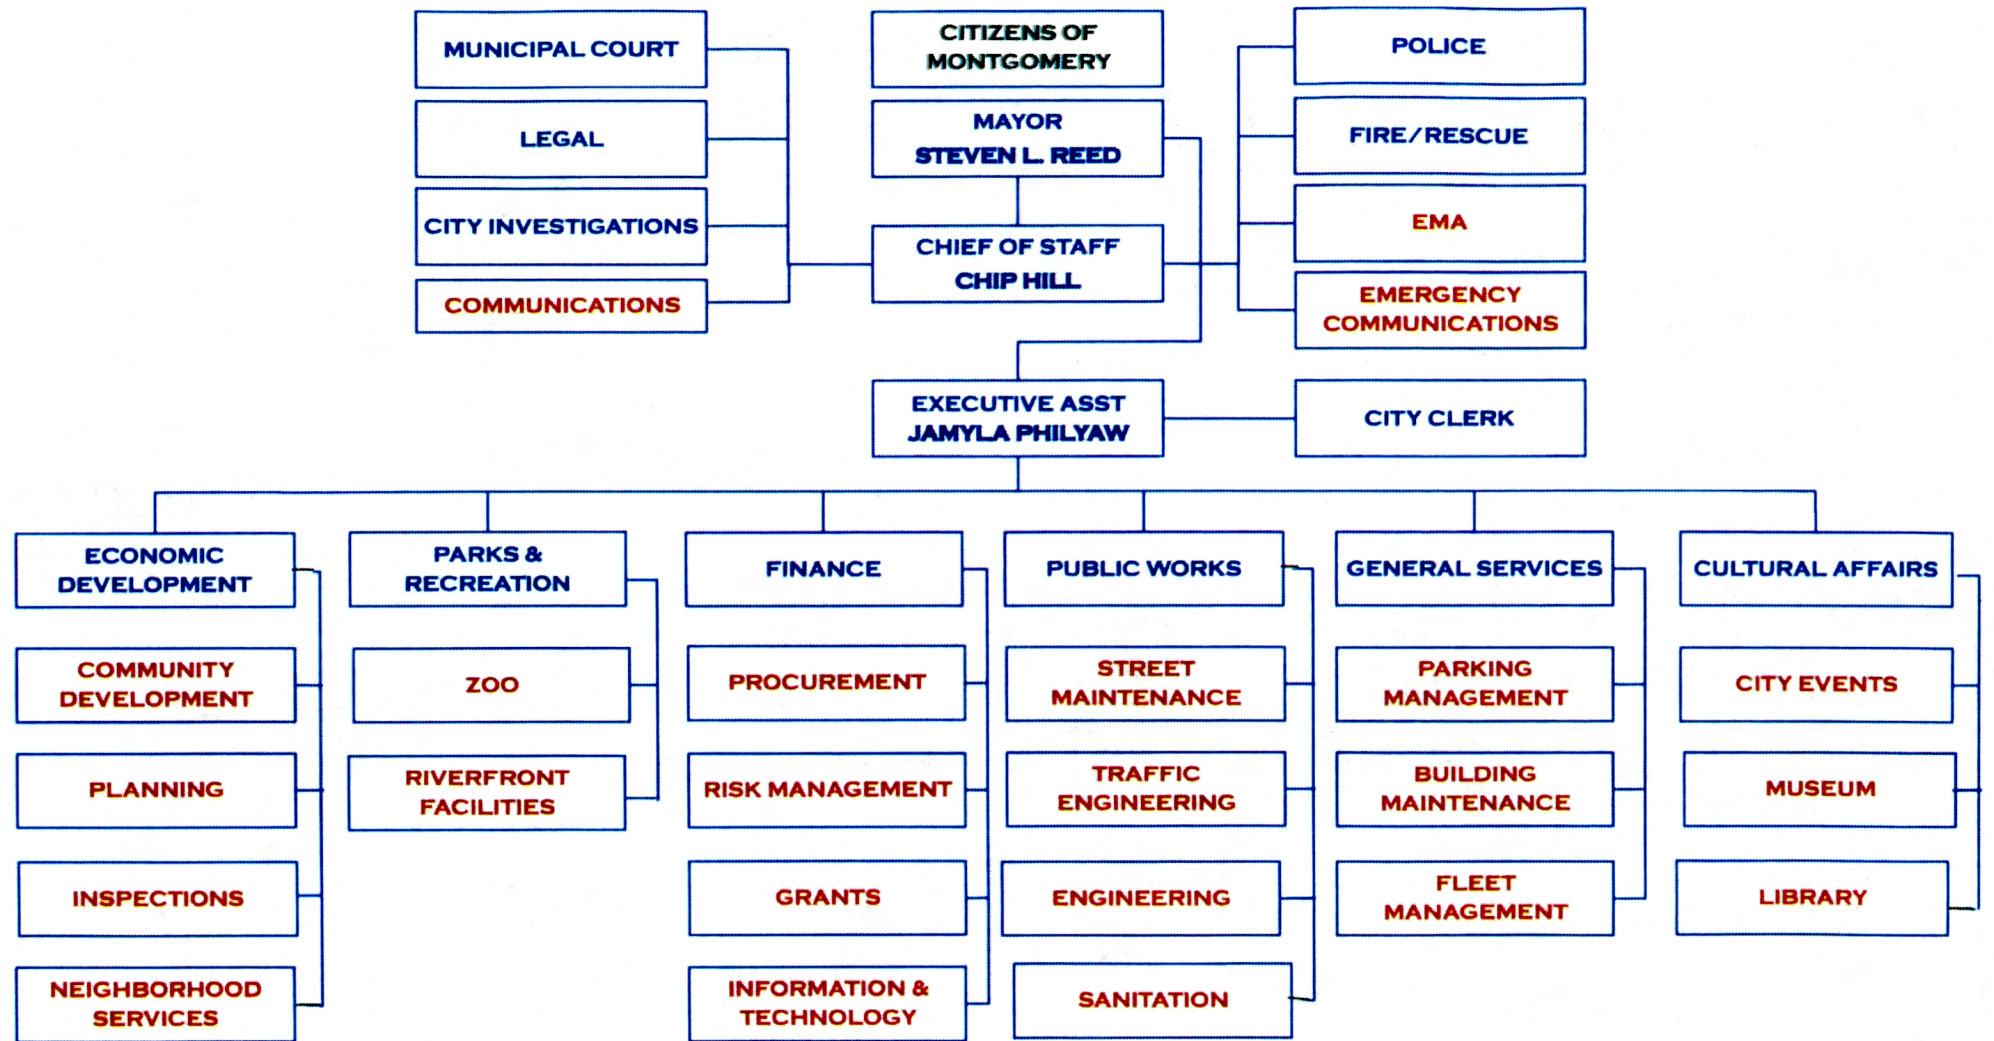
MUNICIPAL COURT

LEGAL

CITY INVESTIGATIONS

COMMUNICATIONS

CITIZENS OF MONTGOMERY

MAYOR
STEVEN L. REED

CHIEF OF STAFF
CHIP HILL

POLICE

FIRE/RESCUE

EMA

EMERGENCY COMMUNICATIONS

EXECUTIVE ASST
JAMYLA PHILYAW

CITY CLERK

ECONOMIC DEVELOPMENT

COMMUNITY DEVELOPMENT

PLANNING

INSPECTIONS

NEIGHBORHOOD SERVICES

PARKS & RECREATION

ZOO

RIVERFRONT FACILITIES

FINANCE

PROCUREMENT

RISK MANAGEMENT

GRANTS

INFORMATION & TECHNOLOGY

PUBLIC WORKS

STREET MAINTENANCE

TRAFFIC ENGINEERING

ENGINEERING

SANITATION

GENERAL SERVICES

PARKING MANAGEMENT

BUILDING MAINTENANCE

FLEET MANAGEMENT

CULTURAL AFFAIRS

CITY EVENTS

MUSEUM

LIBRARY